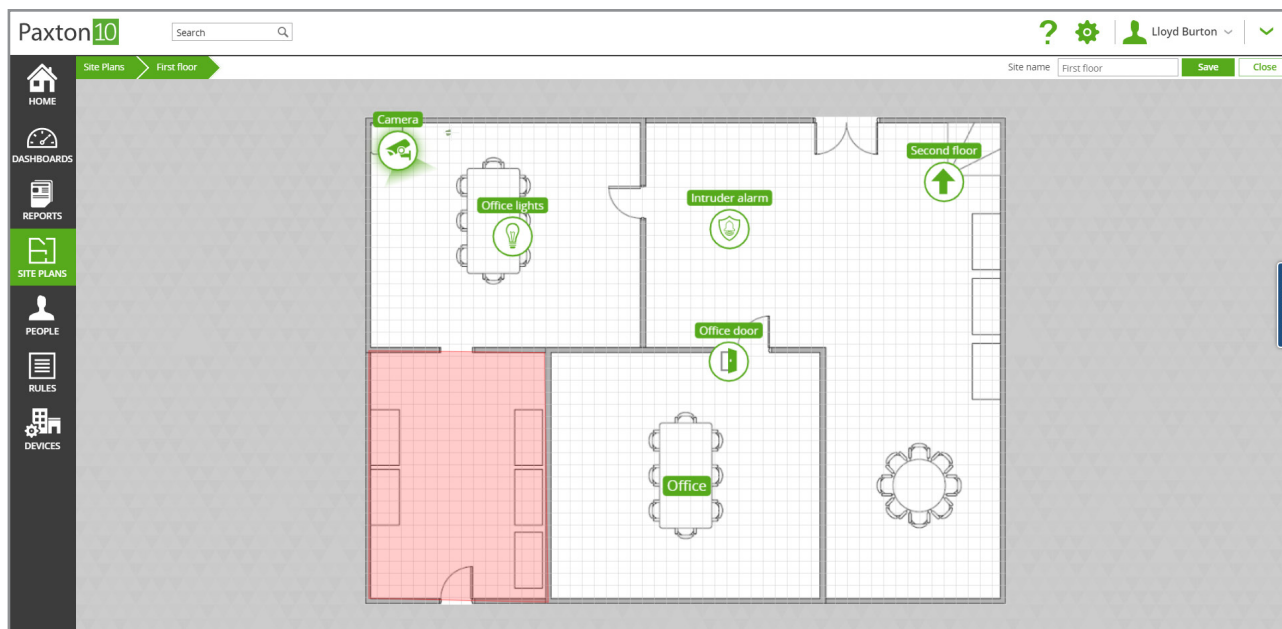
Paxton10

Search

?

Lloyd Burton

HOME

DASHBOARDS

REPORTS

SITE PLANS

PEOPLE

RULES

DEVICES

Site Plans
First floor

Site name First floor
Save
Close

Camera

Office lights

Intruder alarm

Second floor

Office door

Office